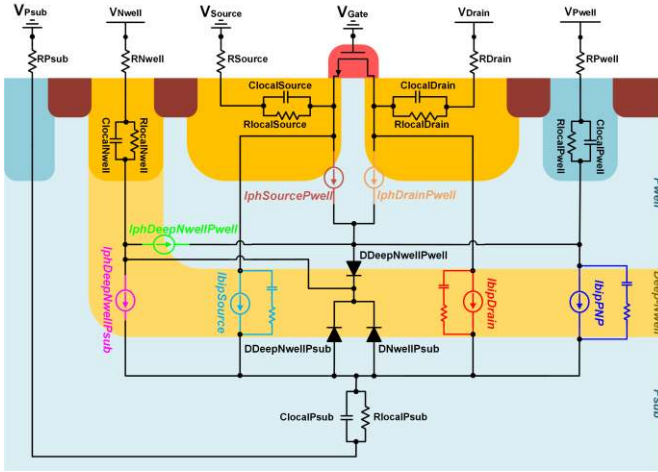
$V_{Psub}$ $V_{Nwell}$ $V_{Source}$ $V_{Gate}$ $V_{Drain}$ $V_{Pwell}$

RPsub
RNwell
RSource
RDrain
RPwell

ClocalSource
RlocalSource
ClocalDrain
RlocalDrain

ClocalNwell
RlocalNwell
RlocalPwell
ClocalPwell

IphSourcePwell
IphDrainPwell

IphDeepNwellPwell
DDeepNwellPwell

IphDeepNwellPsub
IbipSource
IbipDrain
IbipPNP

DDeepNwellPsub
DNwellPsub

ClocalPsub
RlocalPsub

Pwell
DeepNwell
Psub